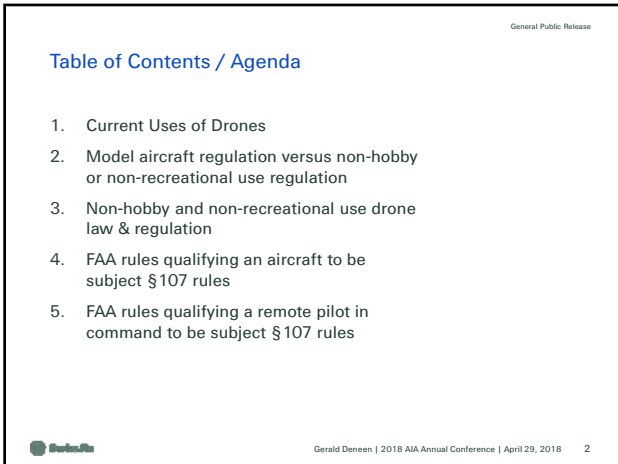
General Public Release

Table of Contents / Agenda

1. Current Uses of Drones
2. Model aircraft regulation versus non-hobby or non-recreational use regulation
3. Non-hobby and non-recreational use drone law & regulation
4. FAA rules qualifying an aircraft to be subject §107 rules
5. FAA rules qualifying a remote pilot in command to be subject §107 rules

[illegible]

Gerald Deneen | 2018 AIA Annual Conference | April 29, 2018 2